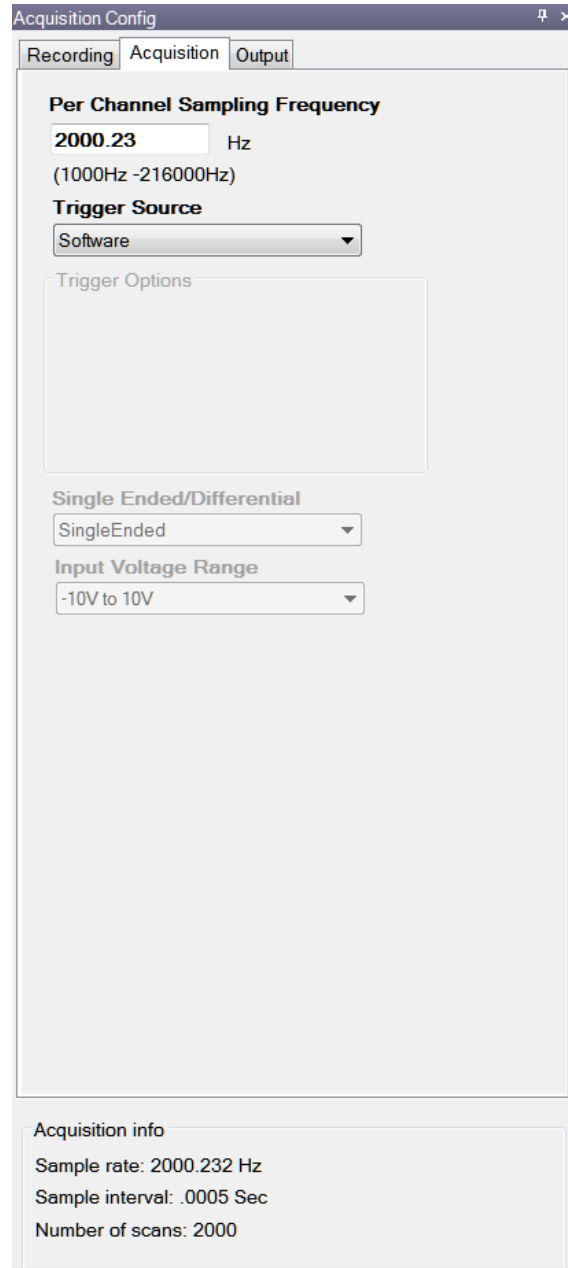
Acquisition Config

Recording Acquisition Output

Per Channel Sampling Frequency

2000.23 Hz

(1000Hz -216000Hz)

Trigger Source

Software

Trigger Options

Single Ended/Differential

SingleEnded

Input Voltage Range

-10V to 10V

Acquisition info

Sample rate: 2000.232 Hz

Sample interval: .0005 Sec

Number of scans: 2000